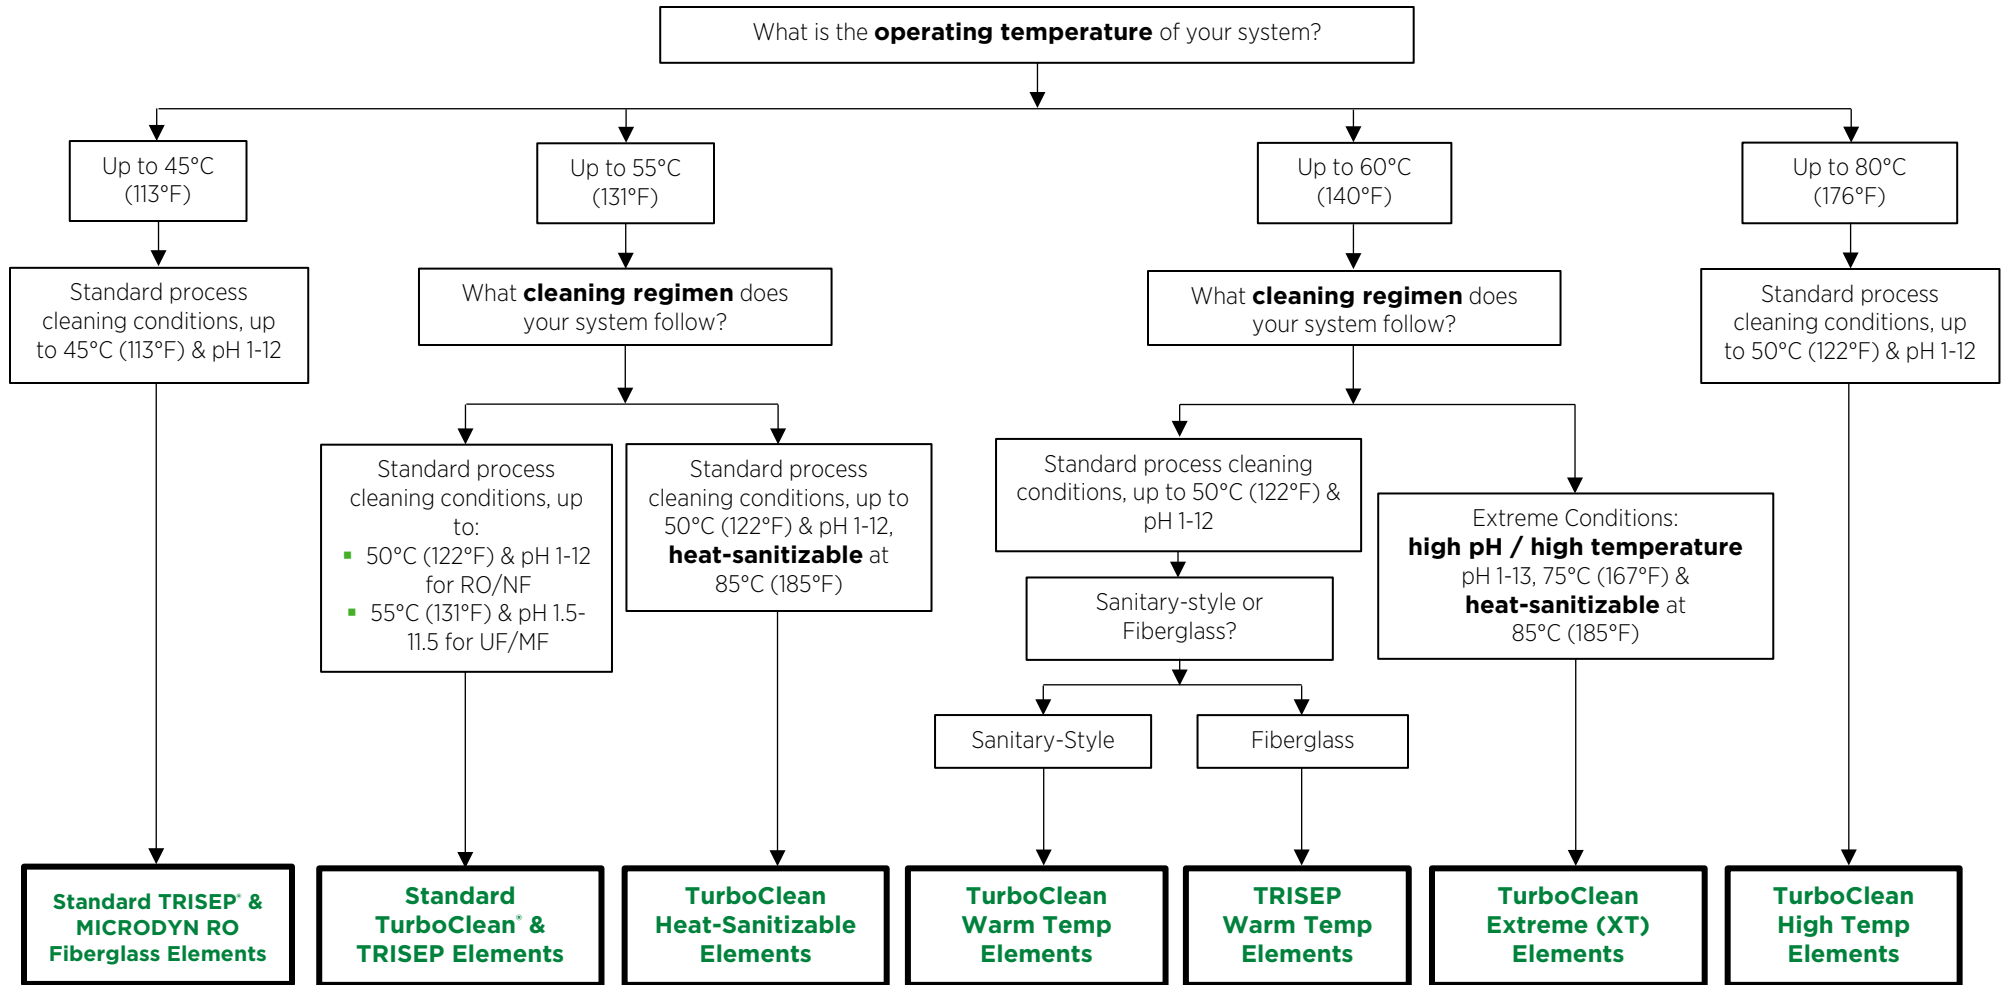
What is the **operating temperature** of your system?

Up to 45°C (113°F)

Standard process cleaning conditions, up to 45°C (113°F) & pH 1-12

Standard TRISEP® & MICRODYN RO Fiberglass Elements

Up to 55°C (131°F)

What **cleaning regimen** does your system follow?

Standard process cleaning conditions, up to:
- 50°C (122°F) & pH 1-12 for RO/NF
- 55°C (131°F) & pH 1.5-11.5 for UF/MF

Standard TurboClean® & TRISEP Elements

Standard process cleaning conditions, up to 50°C (122°F) & pH 1-12, **heat-sanitizable** at 85°C (185°F)

TurboClean Heat-Sanitizable Elements

Up to 60°C (140°F)

What **cleaning regimen** does your system follow?

Standard process cleaning conditions, up to 50°C (122°F) & pH 1-12

Sanitary-style or Fiberglass?

Sanitary-Style

TurboClean Warm Temp Elements

Fiberglass

TRISEP Warm Temp Elements

Extreme Conditions: **high pH / high temperature** pH 1-13, 75°C (167°F) & **heat-sanitizable** at 85°C (185°F)

TurboClean Extreme (XT) Elements

Up to 80°C (176°F)

Standard process cleaning conditions, up to 50°C (122°F) & pH 1-12

TurboClean High Temp Elements